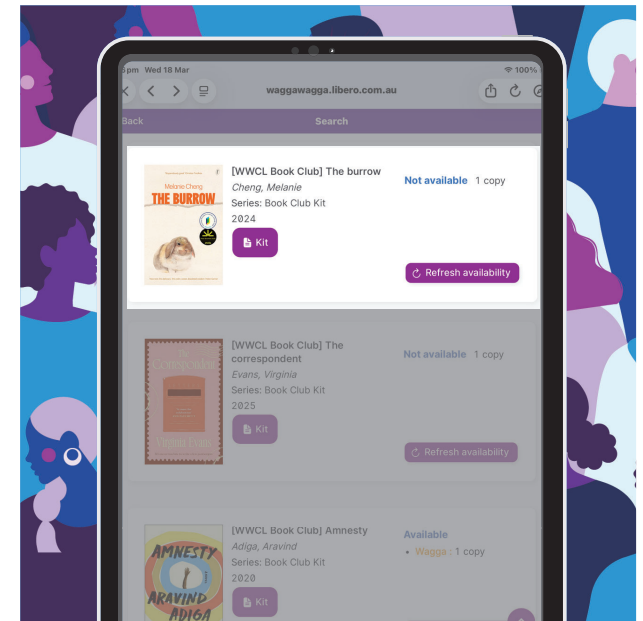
pm Wed 18 Mar
100%
waggawagga.libero.com.au
Back
Search

Melanie Cheng
THE BURROW

[WWCL Book Club] The burrow
Cheng, Melanie
Series: Book Club Kit
2024
Kit
Not available 1 copy
Refresh availability

The Correspondent
Virginia Evans

[WWCL Book Club] The correspondent
Evans, Virginia
Series: Book Club Kit
2025
Kit
Not available 1 copy
Refresh availability

AMNESTY
ARAVIND ADIGA

[WWCL Book Club] Amnesty
Adiga, Aravind
Series: Book Club Kit
2020
Kit
Available
• Wagga : 1 copy